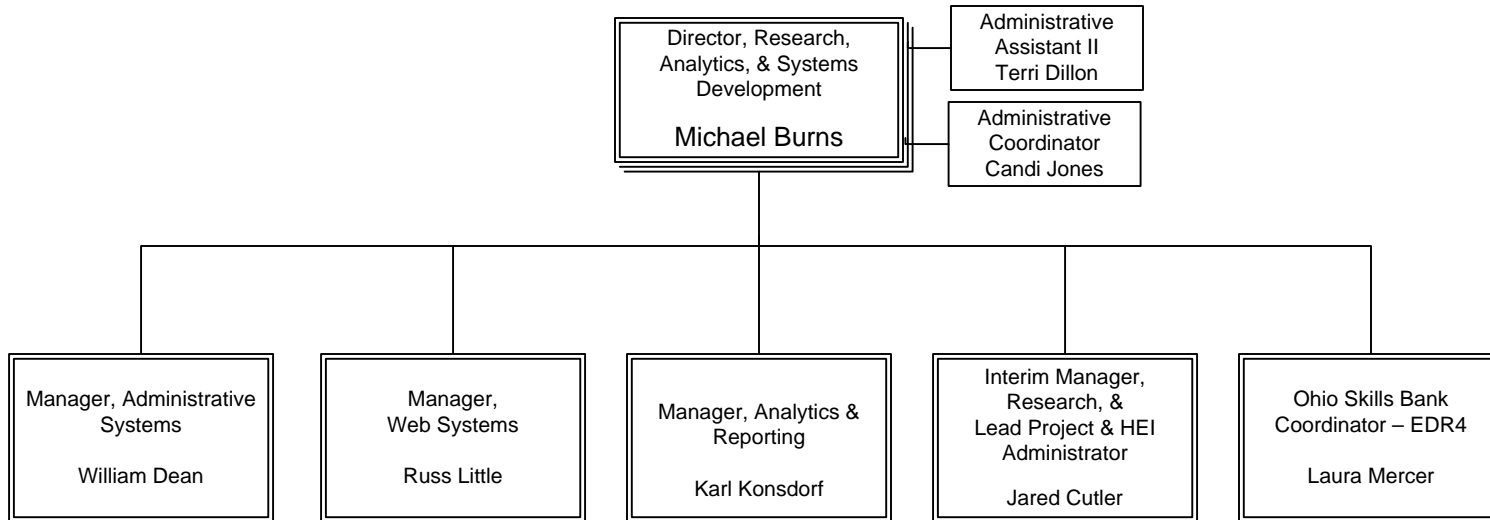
Director, Research, Analytics, & Systems Development

Michael Burns

Administrative Assistant II
Terri Dillon

Administrative Coordinator
Candi Jones

Manager, Administrative Systems

William Dean

Manager, Web Systems

Russ Little

Manager, Analytics & Reporting

Karl Konsdorf

Interim Manager, Research, & Lead Project & HEI Administrator

Jared Cutler

Ohio Skills Bank Coordinator – EDR4

Laura Mercer